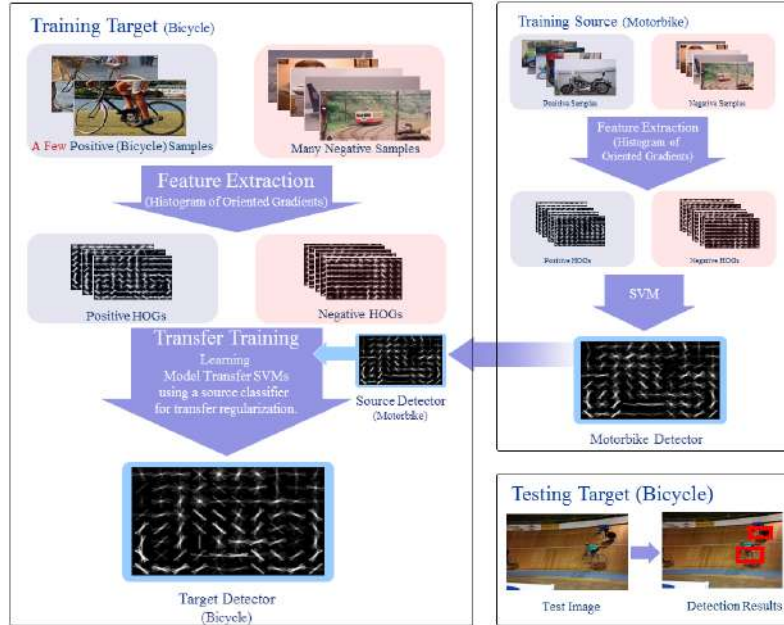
Training Target (Bicycle)

A Few Positive (Bicycle) Samples

Many Negative Samples

Feature Extraction
(Histogram of Oriented Gradients)

Positive HOGs

Negative HOGs

Transfer Training
Learning
Model Transfer SVMs
using a source classifier
for transfer regularization.

Source Detector
(Motorbike)

Target Detector
(Bicycle)

Training Source (Motorbike)

Positive Samples

Negative Samples

Feature Extraction
(Histogram of Oriented Gradients)

Positive HOGs

Negative HOGs

SVM

Motorbike Detector

Testing Target (Bicycle)

Test Image

Detection Results